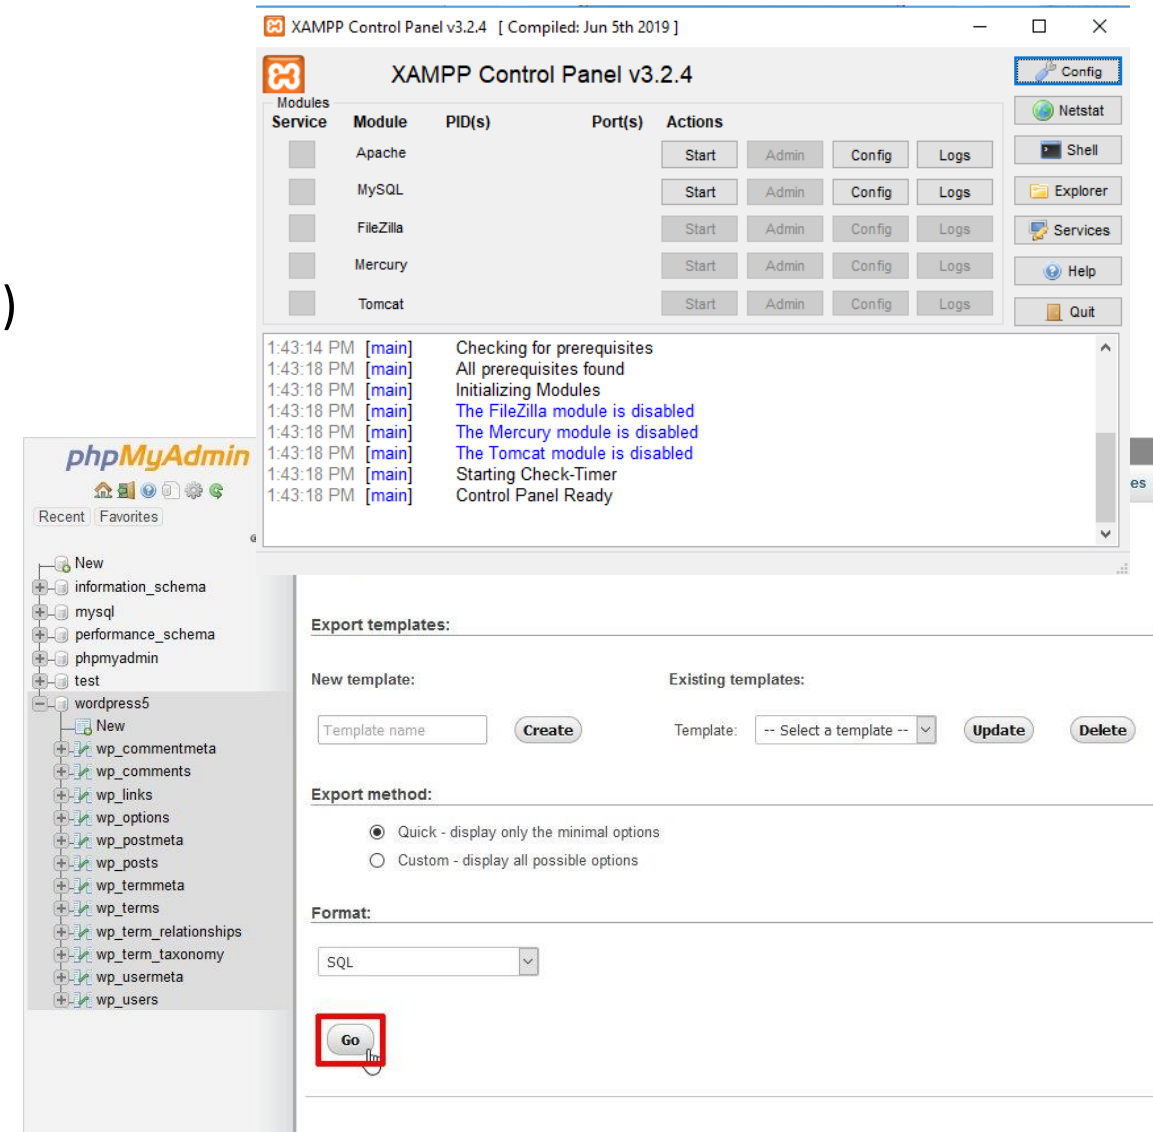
XAMPP Control Panel v3.2.4 [ Compiled: Jun 5th 2019 ]

XAMPP Control Panel v3.2.4

Config
Netstat
Shell
Explorer
Services
Help
Quit

Modules

| Service | Module | PID(s) | Port(s) | Actions | | | |
|---|---|---|---|---|---|---|---|
| | Apache | | | Start | Admin | Config | Logs |
| | MySQL | | | Start | Admin | Config | Logs |
| | FileZilla | | | Start | Admin | Config | Logs |
| | Mercury | | | Start | Admin | Config | Logs |
| | Tomcat | | | Start | Admin | Config | Logs |

1:43:14 PM [main] Checking for prerequisites
1:43:18 PM [main] All prerequisites found
1:43:18 PM [main] Initializing Modules
1:43:18 PM [main] The FileZilla module is disabled
1:43:18 PM [main] The Mercury module is disabled
1:43:18 PM [main] The Tomcat module is disabled
1:43:18 PM [main] Starting Check-Timer
1:43:18 PM [main] Control Panel Ready

)

phpMyAdmin
Recent Favorites

New
information_schema
mysql
performance_schema
phpmyadmin
test
wordpress5
New
wp_commentmeta
wp_comments
wp_links
wp_options
wp_postmeta
wp_posts
wp_termmeta
wp_terms
wp_term_relationships
wp_term_taxonomy
wp_usermeta
wp_users

es

Export templates:

New template:
Template name
Create

Existing templates:
Template: -- Select a template --
Update
Delete

Export method:
Quick - display only the minimal options
Custom - display all possible options

Format:
SQL

Go